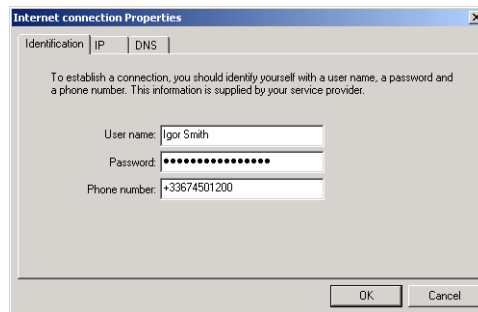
Internet connection Properties

Identification | IP | DNS

To establish a connection, you should identify yourself with a user name, a password and a phone number. This information is supplied by your service provider.

User name: Igor Smith

Password: ••••••••••••••••

Phone number: +33674501200

OK | Cancel